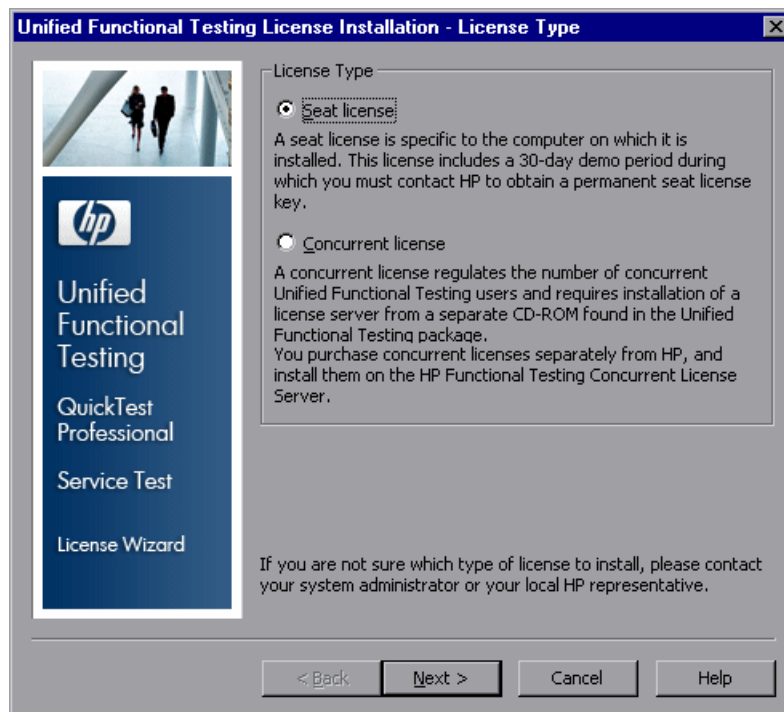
Unified Functional Testing License Installation - License Type

hp

Unified Functional Testing

QuickTest Professional

Service Test

License Wizard

License Type

Seat license

A seat license is specific to the computer on which it is installed. This license includes a 30-day demo period during which you must contact HP to obtain a permanent seat license key.

Concurrent license

A concurrent license regulates the number of concurrent Unified Functional Testing users and requires installation of a license server from a separate CD-ROM found in the Unified Functional Testing package.
You purchase concurrent licenses separately from HP, and install them on the HP Functional Testing Concurrent License Server.

If you are not sure which type of license to install, please contact your system administrator or your local HP representative.

< Back

Next >

Cancel

Help